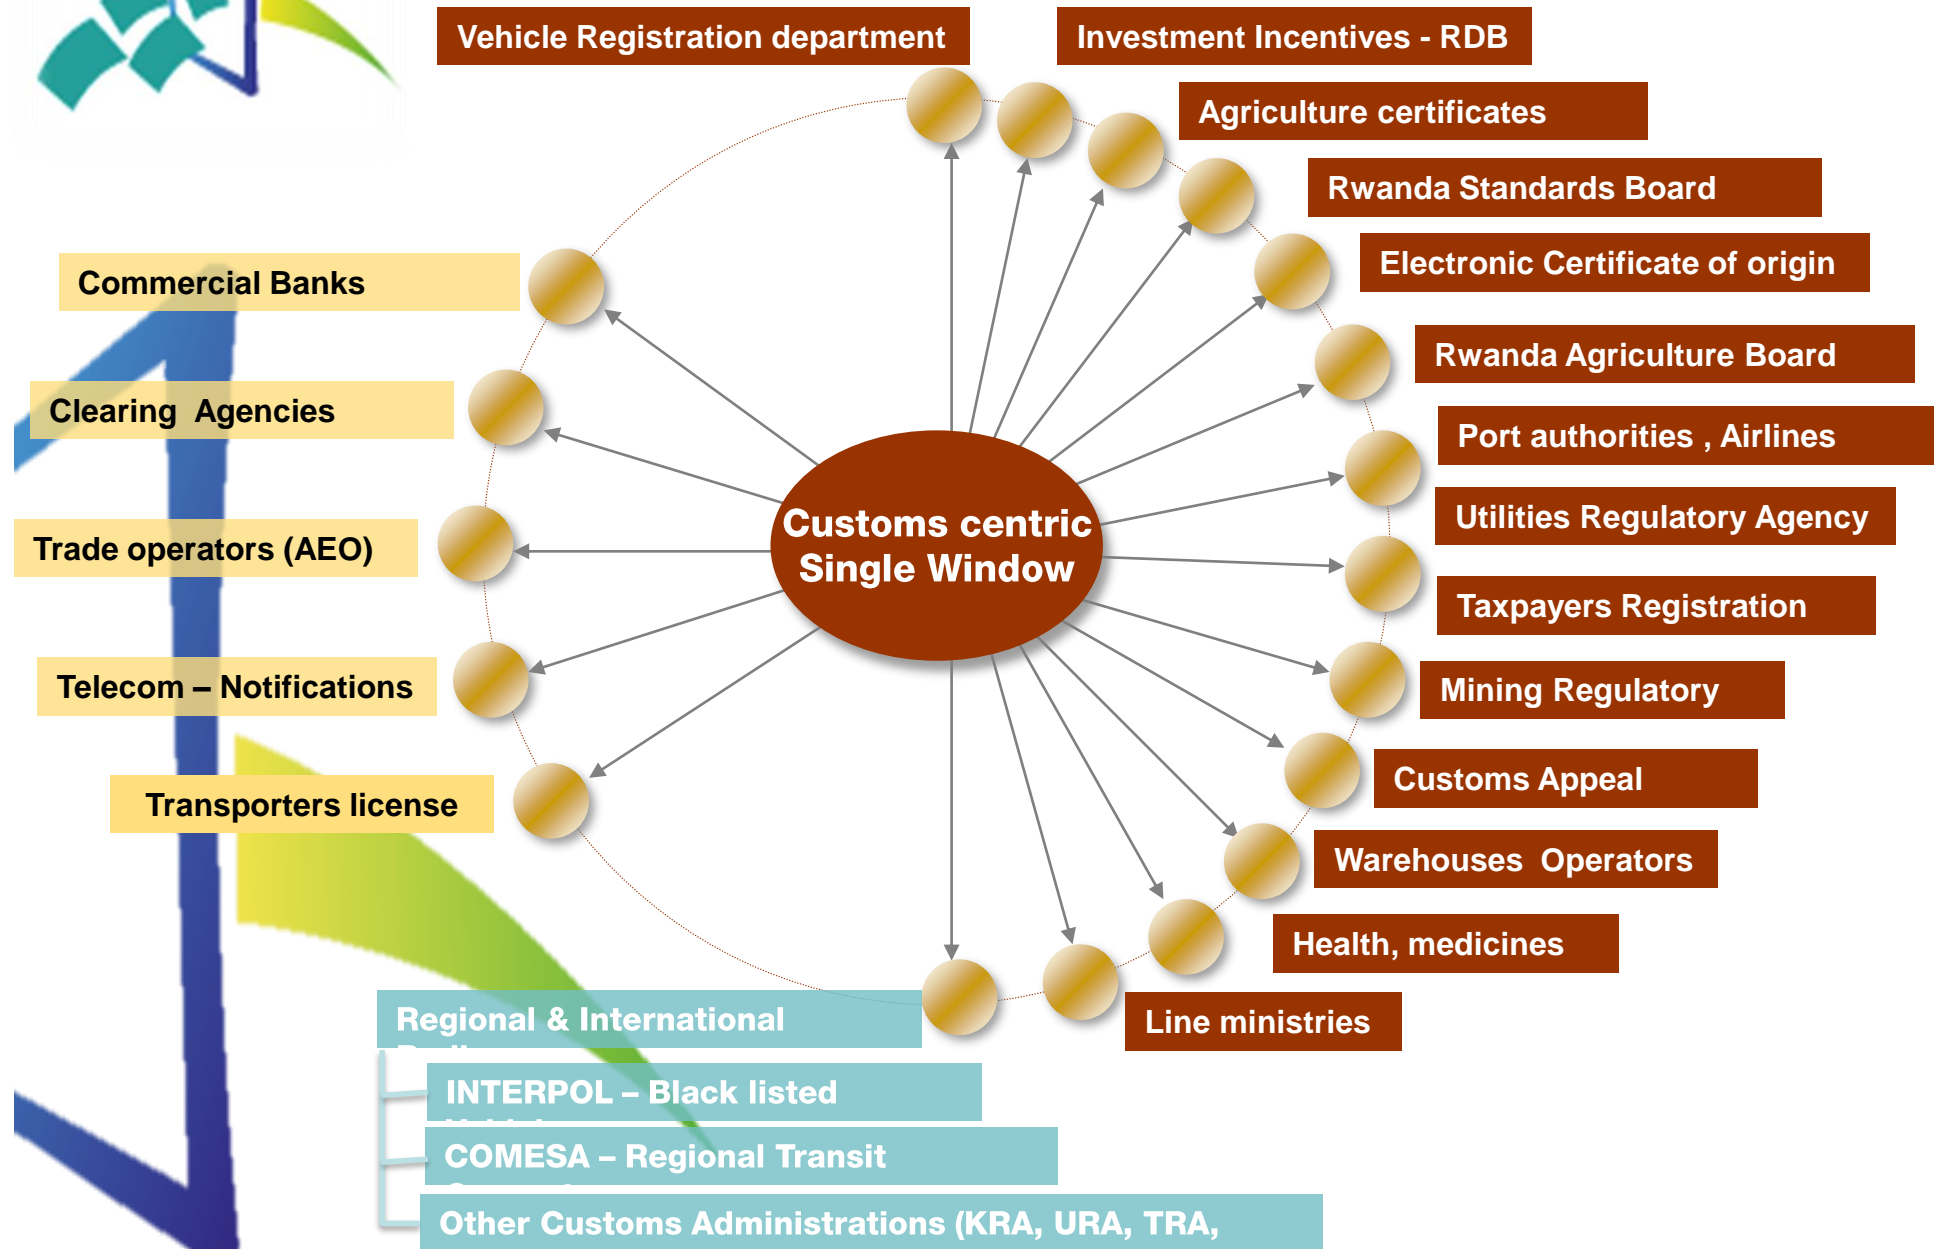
Vehicle Registration department

Investment Incentives - RDB

Agriculture certificates

Rwanda Standards Board

Electronic Certificate of origin

Rwanda Agriculture Board

Port authorities , Airlines

Utilities Regulatory Agency

Taxpayers Registration

Mining Regulatory

Customs Appeal

Warehouses Operators

Health, medicines

Line ministries

Commercial Banks

Clearing Agencies

Trade operators (AEO)

Telecom – Notifications

Transporters license

Customs centric Single Window

Regional & International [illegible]

INTERPOL – Black listed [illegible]

COMESA – Regional Transit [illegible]

Other Customs Administrations (KRA, URA, TRA,